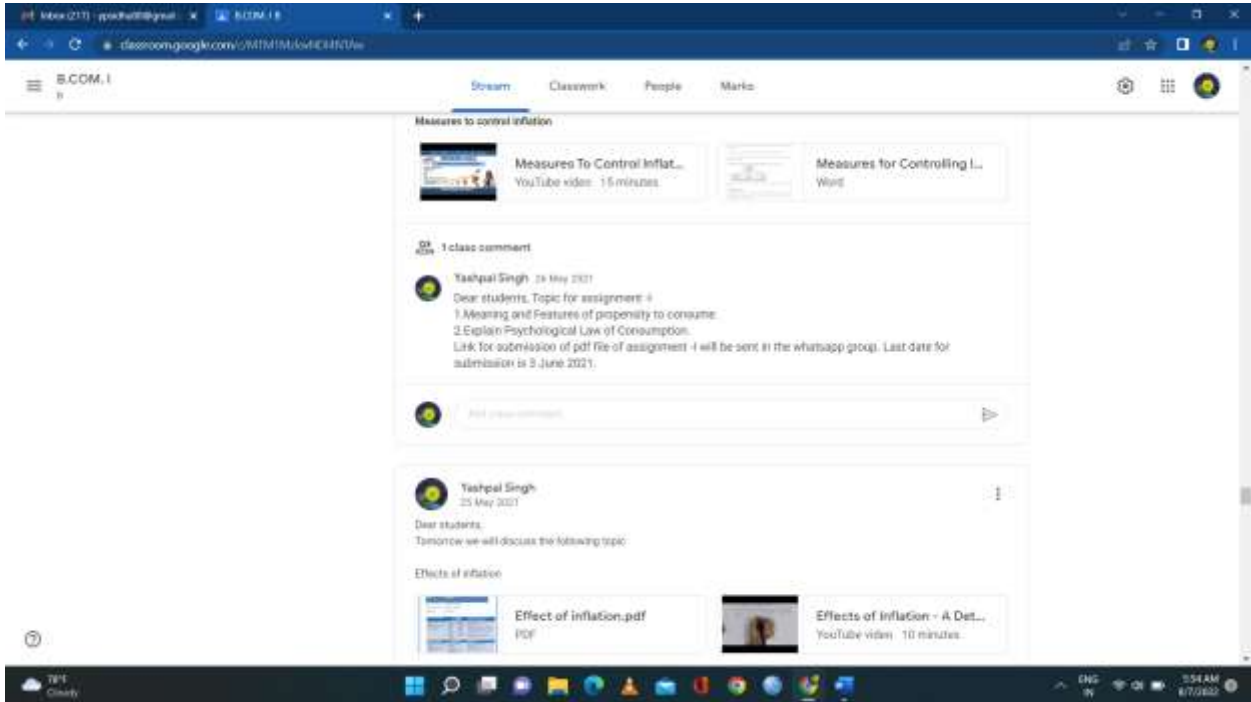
Inbox (217) - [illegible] × B.COM. I B ×

classroom.google.com/c/MTM1MzkxNDMNTAw

B.COM. I
B

Stream Classwork People Marks

Measures to control inflation

Measures To Control Inflat...
YouTube video 15 minutes

Measures for Controlling I...
Word

1 class comment

Yashpal Singh 24 May 2021
Dear students, Topic for assignment 4
1.Meaning and Features of propensity to consume.
2.Explain Psychological Law of Consumption.
Link for submission of pdf file of assignment 4 will be sent in the whatsapp group. Last date for submission is 3 June 2021.

Add class comment...

Yashpal Singh
25 May 2021

Dear students,
Tomorrow we will discuss the following topic

Effects of inflation

Effect of inflation.pdf
PDF

Effects of Inflation - A Det...
YouTube video 10 minutes

78°F
Cloudy

ENG
IN

5:54 AM
8/7/2022